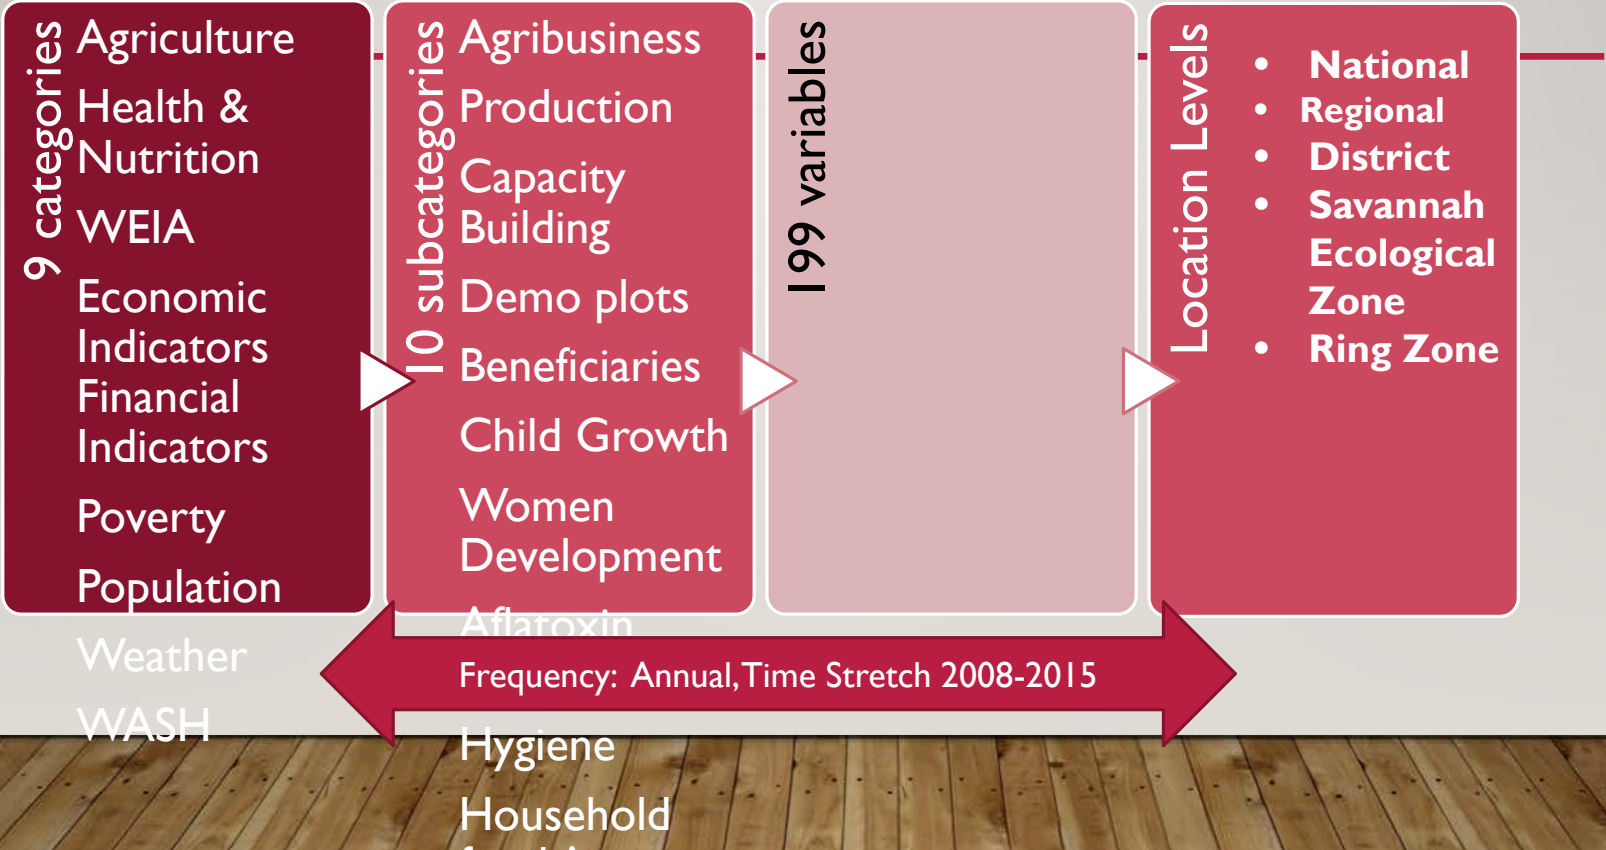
9 categories

Agriculture
Health & Nutrition
WEIA
Economic Indicators
Financial Indicators
Poverty
Population
Weather
WASH

10 subcategories

Agribusiness
Production
Capacity Building
Demo plots
Beneficiaries
Child Growth
Women Development
Aflatoxin
Hygiene
Household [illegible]

199 variables

Location Levels

- National
- Regional
- District
- Savannah Ecological Zone
- Ring Zone

Frequency: Annual, Time Stretch 2008-2015